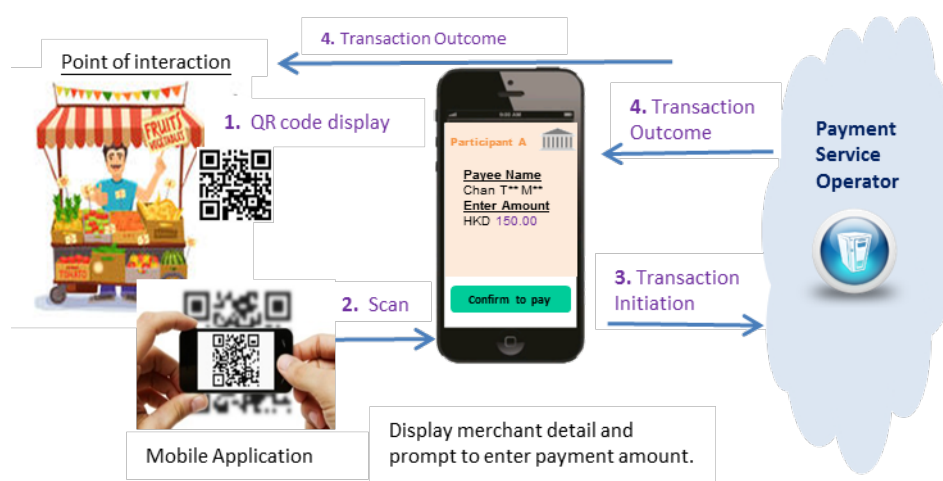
4. Transaction Outcome

Point of interaction

FRUITS VEGETABLES

TOMATO

1. QR code display

Participant A

Payee Name
Chan T** M**
Enter Amount
HKD 150.00

Confirm to pay

4. Transaction Outcome

Payment Service Operator

2. Scan

3. Transaction Initiation

Mobile Application

Display merchant detail and prompt to enter payment amount.